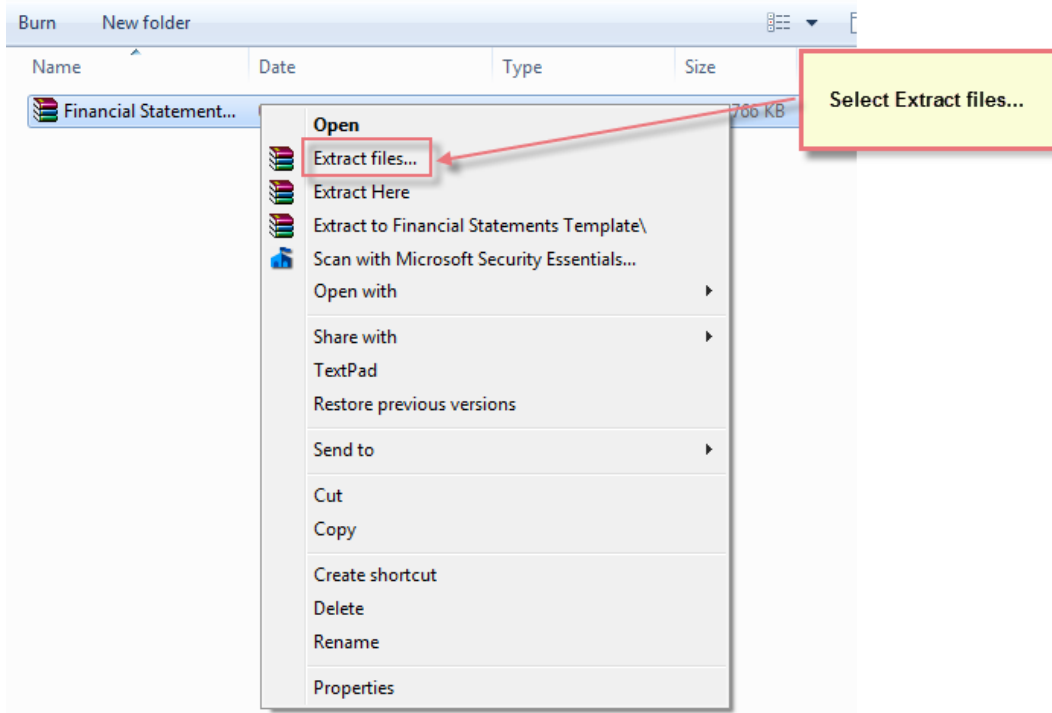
Burn New folder

| Name | Date | Type | Size |
|---|---|---|---|
| Financial Statement... | | | 766 KB |

Select Extract files...

Open
Extract files...
Extract Here
Extract to Financial Statements Template\
Scan with Microsoft Security Essentials...
Open with
Share with
TextPad
Restore previous versions
Send to
Cut
Copy
Create shortcut
Delete
Rename
Properties